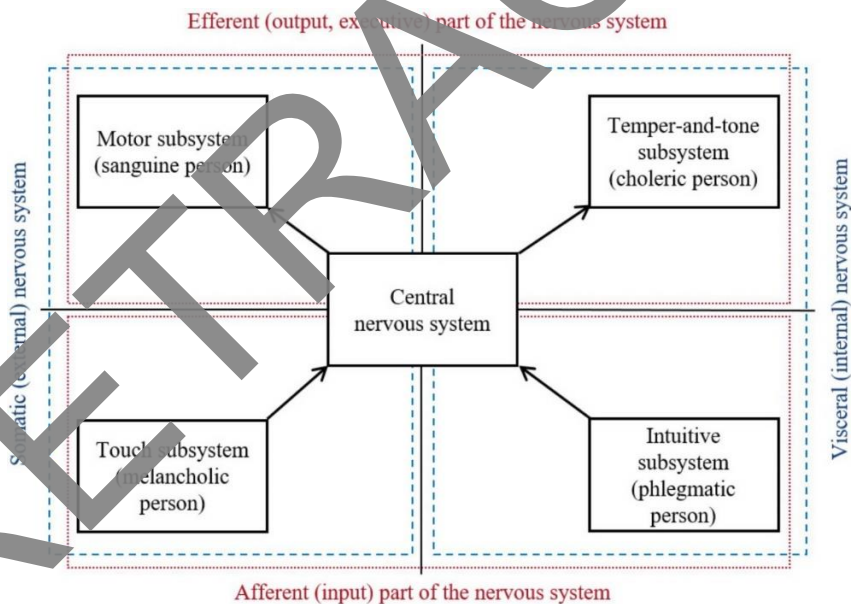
Efferent (output, ex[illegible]ive) part of the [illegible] system

Motor subsyst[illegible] (sanguine pe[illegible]on)

Temper-and-tone subsystem (choleric person)

Central nervous system

Touch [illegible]subsystem ([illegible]elancholic person)

Intuitive subsystem (phlegmatic person)

Afferent (input) part of the nervous system

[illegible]atic ([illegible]ernal) nervous system

Visceral (internal) nervous system